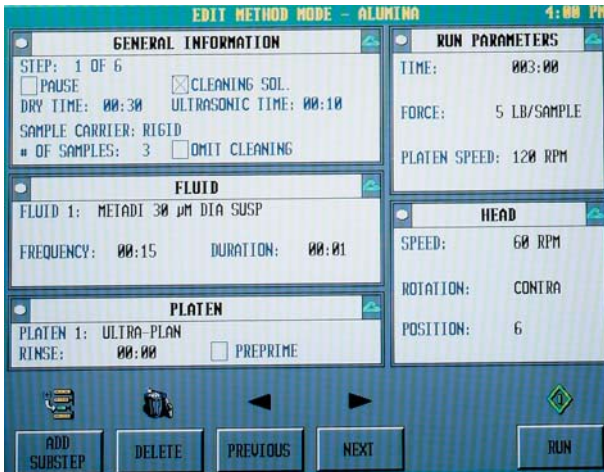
EDIT METHOD MODE - ALUMINA 4:00 PM

GENERAL INFORMATION
STEP: 1 OF 6
PAUSE
CLEANING SOL.
DRY TIME: 00:30 ULTRASONIC TIME: 00:10
SAMPLE CARRIER: RIGID
# OF SAMPLES: 3
OMIT CLEANING

RUN PARAMETERS
TIME: 003:00
FORCE: 5 LB/SAMPLE
PLATEN SPEED: 120 RPM

FLUID
FLUID 1: METADI 30 µM DIA SUSP
FREQUENCY: 00:15 DURATION: 00:01

HEAD
SPEED: 60 RPM
ROTATION: CONTRA
POSITION: 6

PLATEN
PLATEN 1: ULTRA-PLAN
RINSE: 00:00
PREPRIME

ADD SUBSTEP
DELETE
PREVIOUS
NEXT
RUN